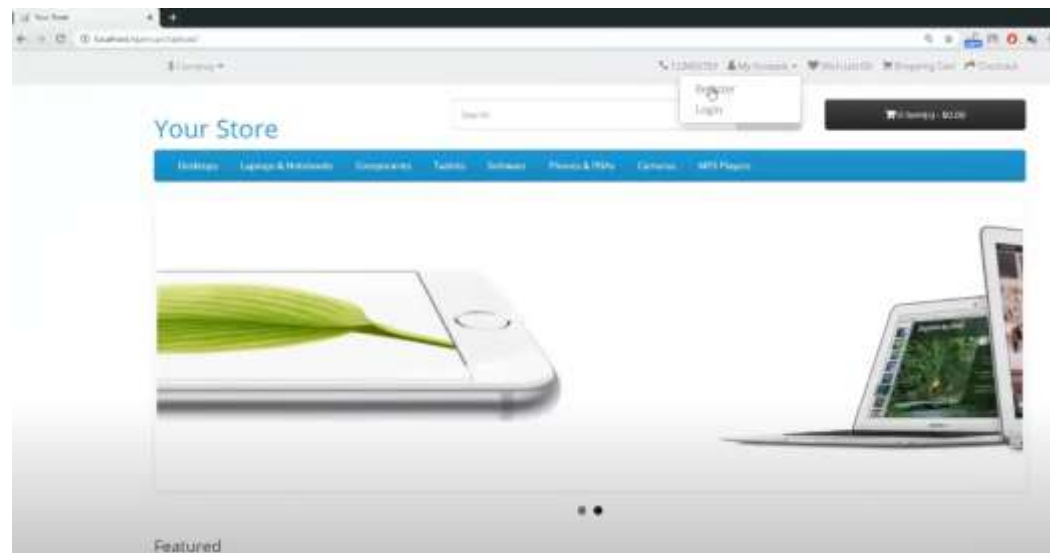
Your Store
localhost/opencart/upload/

$ Currency ▾
123456789 My Account ▾ Wish List (0) Shopping Cart Checkout

Register
Login

Your Store
Search
0 item(s) - $0.00

Desktops Laptops & Notebooks Components Tablets Software Phones & PDAs Cameras MP3 Players

Featured